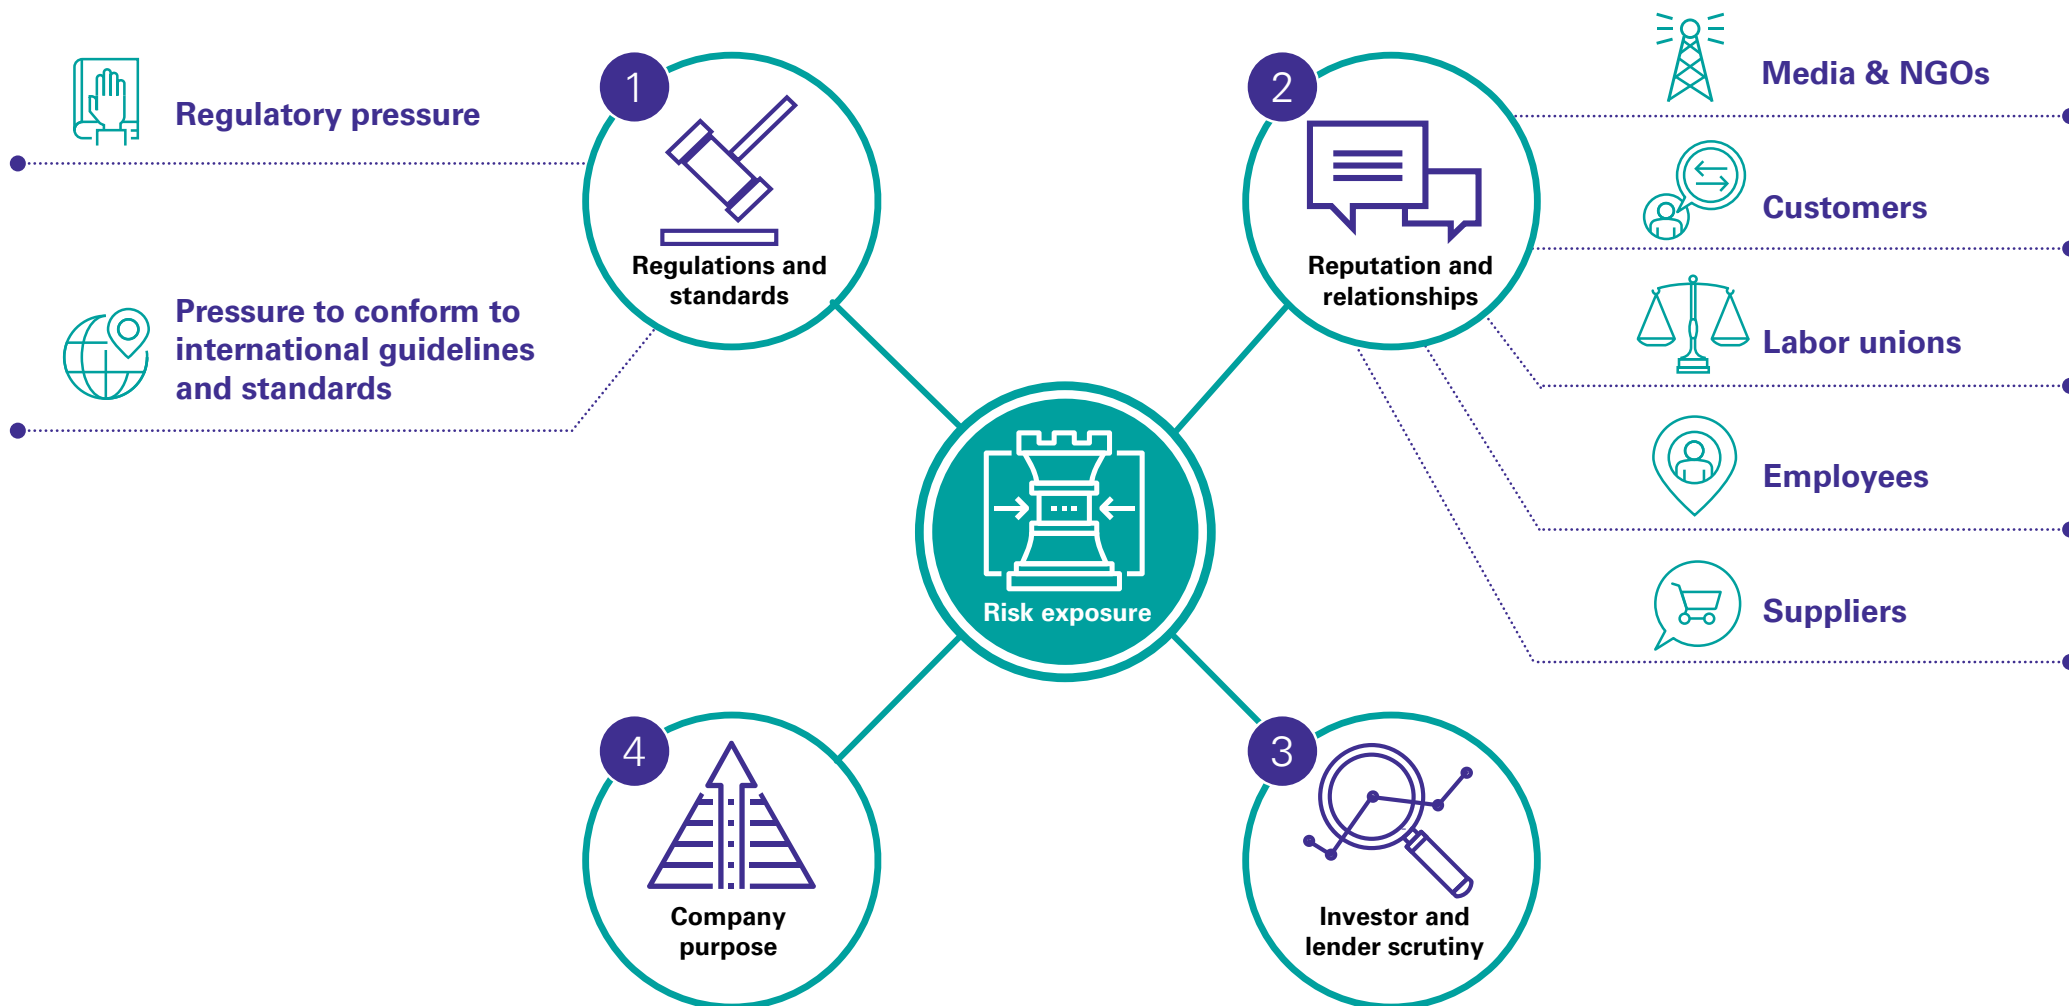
Regulatory pressure

Pressure to conform to international guidelines and standards

1

Regulations and standards

2

Reputation and relationships

Media & NGOs

Customers

Labor unions

Employees

Suppliers

Risk exposure

4

Company purpose

3

Investor and lender scrutiny